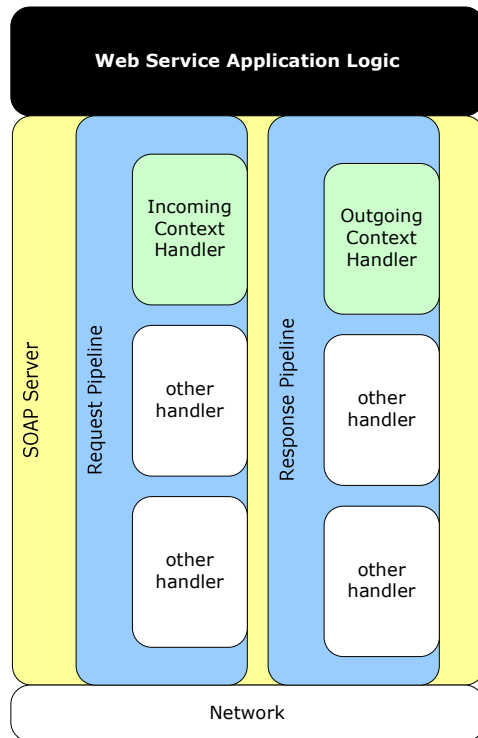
Web Service Application Logic

SOAP Server

Request Pipeline

Incoming Context Handler

other handler

other handler

Response Pipeline

Outgoing Context Handler

other handler

other handler

Network